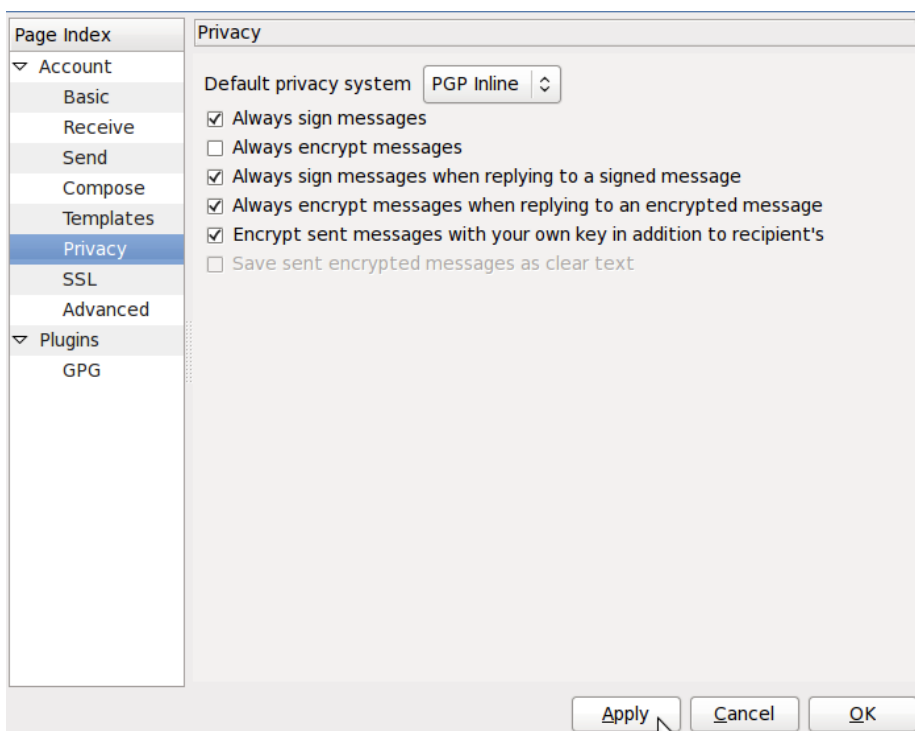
Page Index
▽ Account
Basic
Receive
Send
Compose
Templates
Privacy
SSL
Advanced
▽ Plugins
GPG

Privacy

Default privacy system PGP Inline

☑ Always sign messages
☐ Always encrypt messages
☑ Always sign messages when replying to a signed message
☑ Always encrypt messages when replying to an encrypted message
☑ Encrypt sent messages with your own key in addition to recipient's
☐ Save sent encrypted messages as clear text

Apply Cancel OK